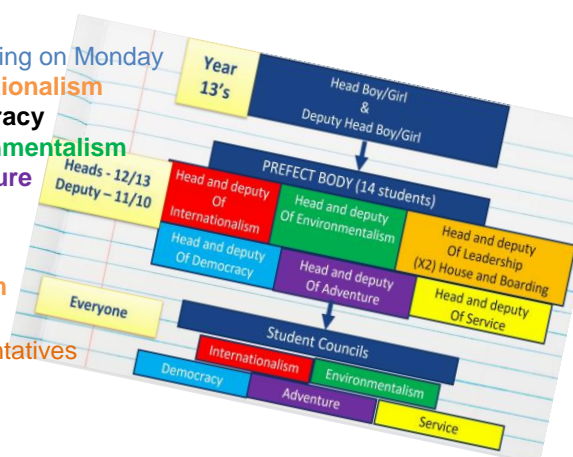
ing on Monday
ionalism
racy
mentalism
ure

n

tatives

Year 13's

Head Boy/Girl & Deputy Head Boy/Girl

Heads - 12/13
Deputy – 11/10

PREFECT BODY (14 students)

Head and deputy Of Internationalism

Head and deputy Of Environmentalism

Head and deputy Of Leadership (X2) House and Boarding

Head and deputy Of Democracy

Head and deputy Of Adventure

Head and deputy Of Service

Everyone

Student Councils

Internationalism

Environmentalism

Democracy

Adventure

Service